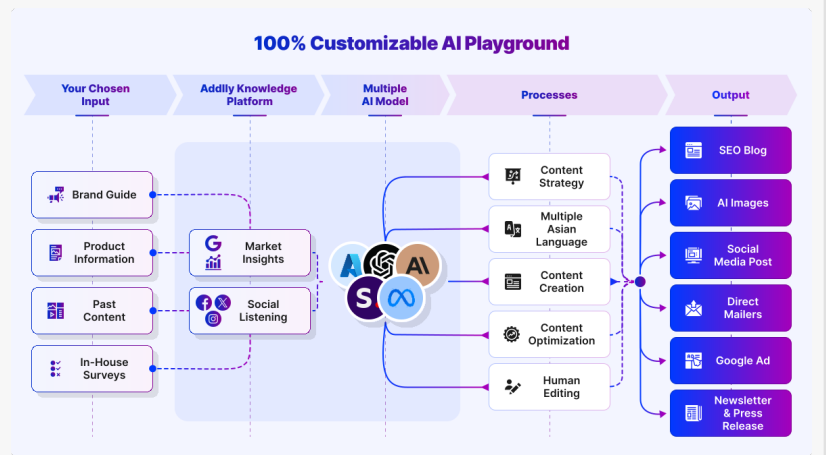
100% Customizable AI Playground

Your Chosen Input

Addlly Knowledge Platform

Multiple AI Model

Processes

Output

Brand Guide

Product Information

Past Content

In-House Surveys

Market Insights

Social Listening

Content Strategy

Multiple Asian Language

Content Creation

Content Optimization

Human Editing

SEO Blog

AI Images

Social Media Post

Direct Mailers

Google Ad

Newsletter & Press Release